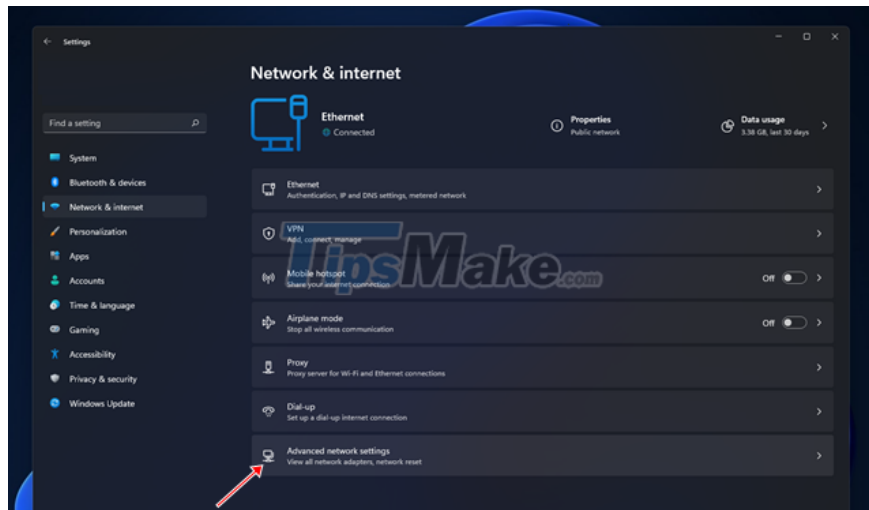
Settings

Find a setting

System
Bluetooth & devices
Network & internet
Personalization
Apps
Accounts
Time & language
Gaming
Accessibility
Privacy & security
Windows Update

Network & internet

Ethernet
Connected

Properties
Public network

Data usage
3.38 GB, last 30 days

Ethernet
Authentication, IP and DNS settings, metered network

VPN
Add, connect, manage

Mobile hotspot
Share your internet connection
Off

Airplane mode
Stop all wireless communication
Off

Proxy
Proxy server for Wi-Fi and Ethernet connections

Dial-up
Set up a dial-up internet connection

Advanced network settings
View all network adapters, network reset

TipsMake.com